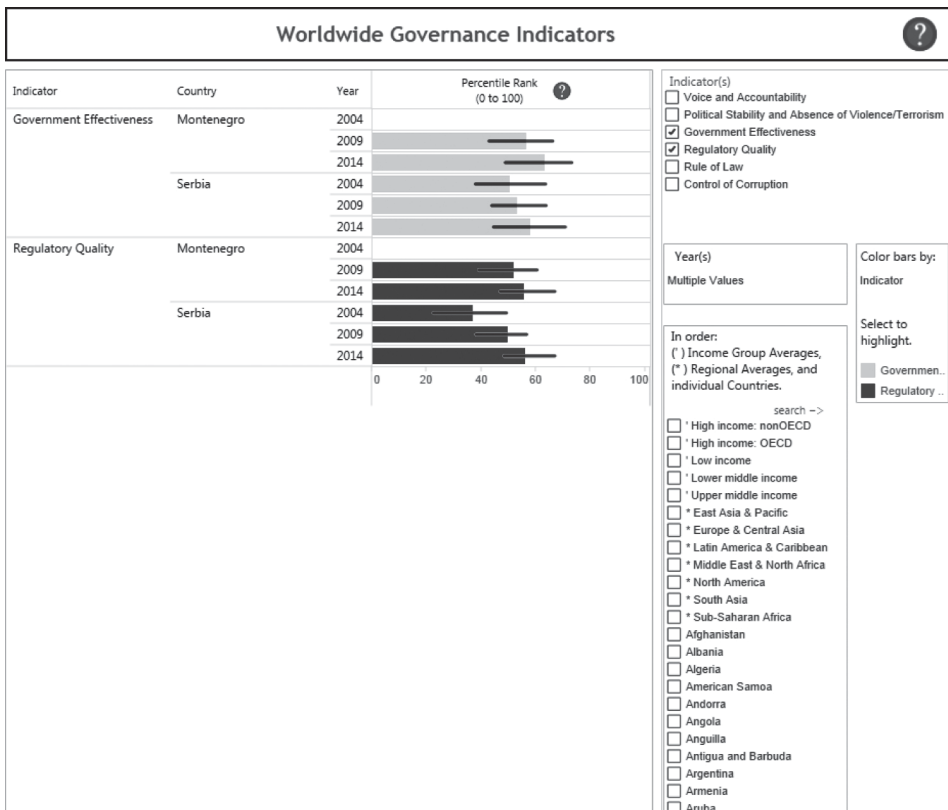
Worldwide Governance Indicators

?

| Indicator | Country | Year | Percentile Rank (0 to 100) ? |
|---|---|---|---|
| Government Effectiveness | Montenegro | 2004 | |
| | | 2009 | |
| | | 2014 | |
| | Serbia | 2004 | |
| | | 2009 | |
| | | 2014 | |
| Regulatory Quality | Montenegro | 2004 | |
| | | 2009 | |
| | | 2014 | |
| | Serbia | 2004 | |
| | | 2009 | |
| | | 2014 | |

0 20 40 60 80 100

Indicator(s)
☐ Voice and Accountability
☐ Political Stability and Absence of Violence/Terrorism
☑ Government Effectiveness
☑ Regulatory Quality
☐ Rule of Law
☐ Control of Corruption

Year(s)
Multiple Values

Color bars by:
Indicator

Select to highlight.
Governmen..
Regulatory ..

In order:
(' ) Income Group Averages,
(* ) Regional Averages, and individual Countries.

search ->
☐ ' High income: nonOECD
☐ ' High income: OECD
☐ ' Low income
☐ ' Lower middle income
☐ ' Upper middle income
☐ * East Asia & Pacific
☐ * Europe & Central Asia
☐ * Latin America & Caribbean
☐ * Middle East & North Africa
☐ * North America
☐ * South Asia
☐ * Sub-Saharan Africa
☐ Afghanistan
☐ Albania
☐ Algeria
☐ American Samoa
☐ Andorra
☐ Angola
☐ Anguilla
☐ Antigua and Barbuda
☐ Argentina
☐ Armenia
☐ Aruba